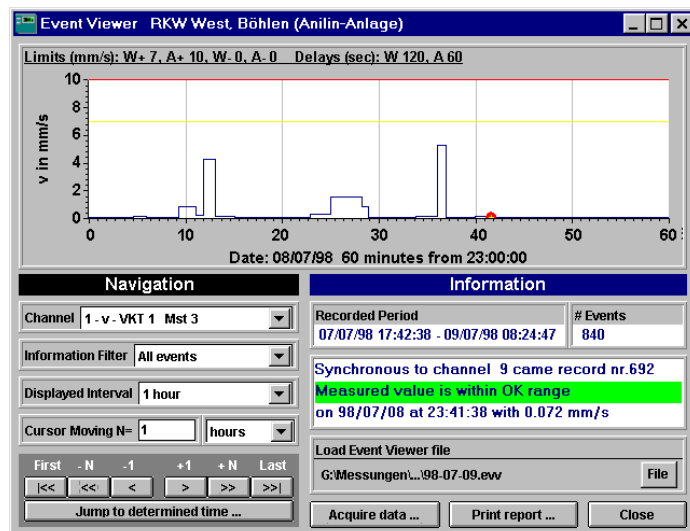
Event Viewer RKW West, Böhlen (Anilin-Anlage)

Limits (mm/s): W+ 7, A+ 10, W- 0, A- 0 Delays (sec): W 120, A 60

10
8
6
4
2
0
v in mm/s
0 10 20 30 40 50 60

Date: 08/07/98 60 minutes from 23:00:00

Navigation

Channel 1 - v - VKT 1 Mst 3

Information Filter All events

Displayed Interval 1 hour

Cursor Moving N= 1 hours

First - N -1 +1 + N Last
|<< |<< < > >> >>|

Jump to determined time ...

Information

Recorded Period
07/07/98 17:42:38 - 09/07/98 08:24:47

# Events
840

Synchronous to channel 9 came record nr.692
Measured value is within OK range
on 98/07/08 at 23:41:38 with 0.072 mm/s

Load Event Viewer file
G:\Messungen\...\98-07-09.evv

File

Acquire data ...

Print report ...

Close